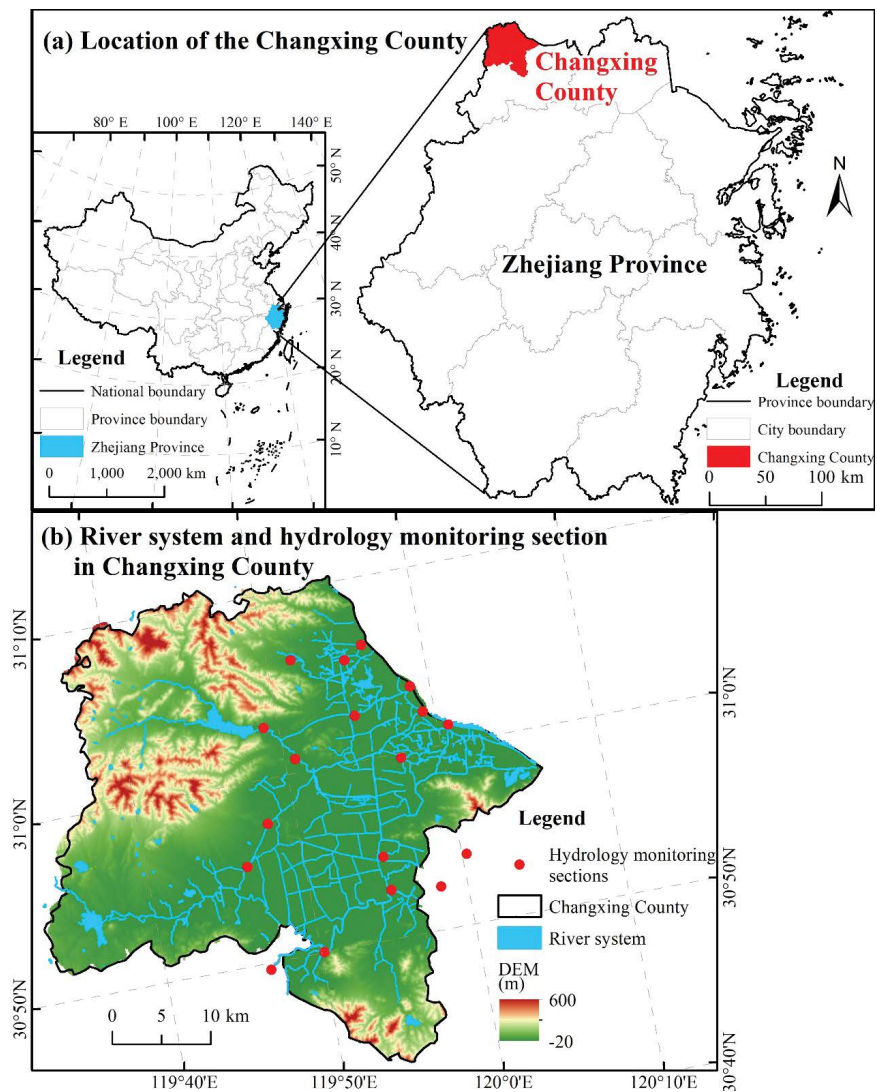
(a) Location of the Changxing County

Changxing County

80° E 100° E 120° E 140° E

50° N

40° N

30° N

20° N

10° N

Legend

National boundary

Province boundary

Zhejiang Province

0 1,000 2,000 km

N

Zhejiang Province

Legend

Province boundary

City boundary

Changxing County

0 50 100 km

(b) River system and hydrology monitoring section in Changxing County

31°10'N

31°0'N

30°50'N

31°0'N

30°50'N

30°40'N

Legend

Hydrology monitoring sections

Changxing County

River system

DEM (m)

600

-20

0 5 10 km

119°40'E 119°50'E 120°0'E 120°10'E